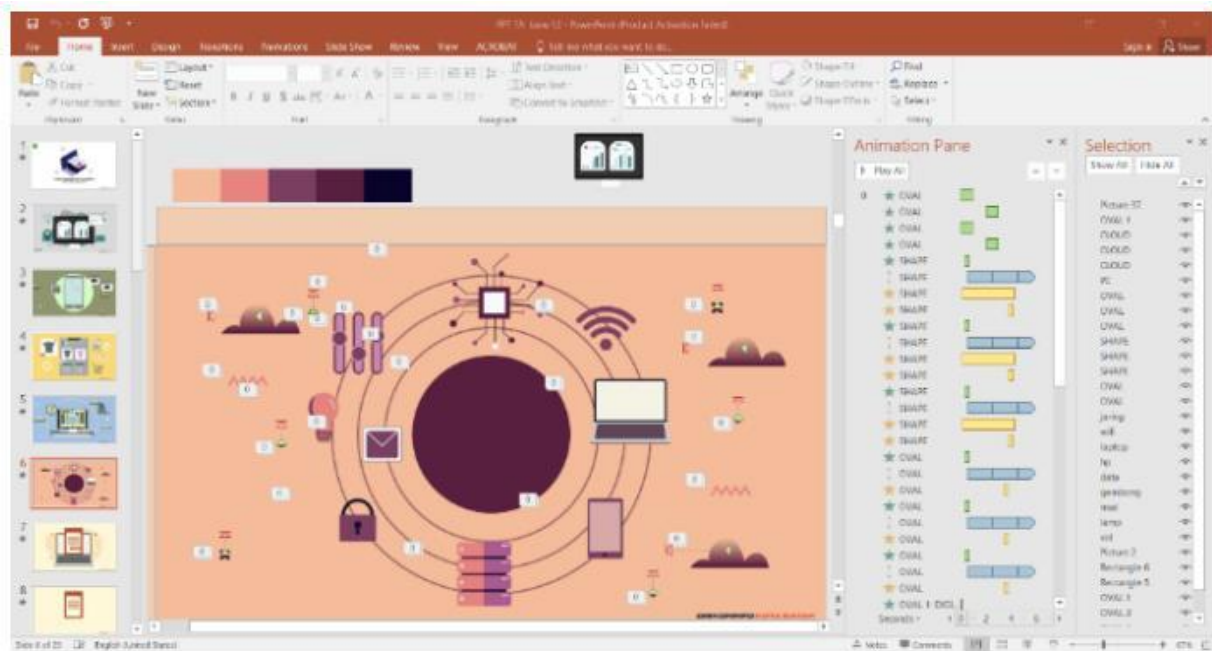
File Home Insert Design Transitions Animations Slide Show Review View ACROBAT Tell me what you want to do...

Animation Pane

Play All

0 OVAL
OVAL
OVAL
OVAL
SHAPE
SHAPE
SHAPE
SHAPE
SHAPE
SHAPE
SHAPE
SHAPE
SHAPE
SHAPE
SHAPE
SHAPE
OVAL
OVAL
OVAL
OVAL
OVAL
OVAL
OVAL
OVAL
OVAL
OVAL 1 OVAL

Seconds 0 2 4 6

Selection

Show All Hide All

Picture 37
OVAL 1
CLOUD
CLOUD
CLOUD
PC
OVAL
OVAL
OVAL
SHAPE
SHAPE
SHAPE
OVAL
OVAL
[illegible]
wifi
laptop
hp
data
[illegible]
mail
lamp
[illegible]
Picture 2
Rectangle 6
Rectangle 5
OVAL 1
OVAL 2

1
2
3
4
5
6
7
8

Slide 6 of 25 English (United States)

Notes Comments